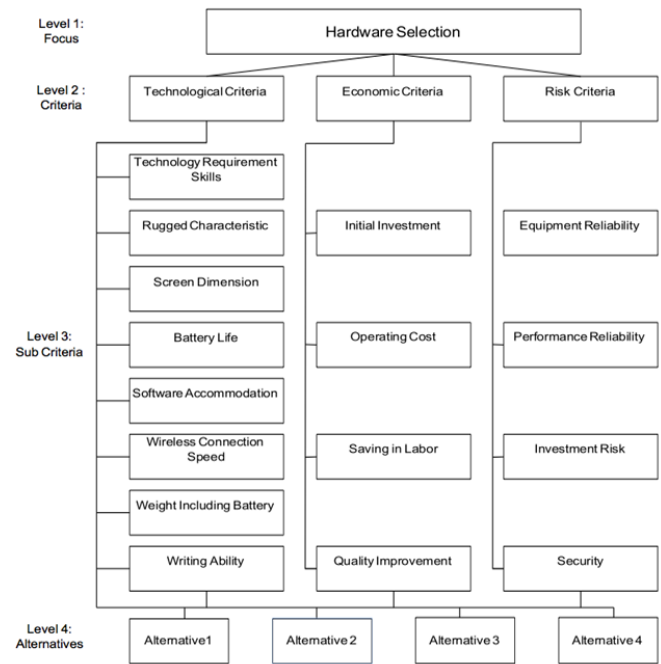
Level 1: Focus

Hardware Selection

Level 2 : Criteria

Technological Criteria

Economic Criteria

Risk Criteria

Level 3: Sub Criteria

Technology Requirement Skills

Rugged Characteristic

Screen Dimension

Battery Life

Software Accommodation

Wireless Connection Speed

Weight Including Battery

Writing Ability

Initial Investment

Operating Cost

Saving in Labor

Quality Improvement

Equipment Reliability

Performance Reliability

Investment Risk

Security

Level 4: Alternatives

Alternative1

Alternative 2

Alternative 3

Alternative 4